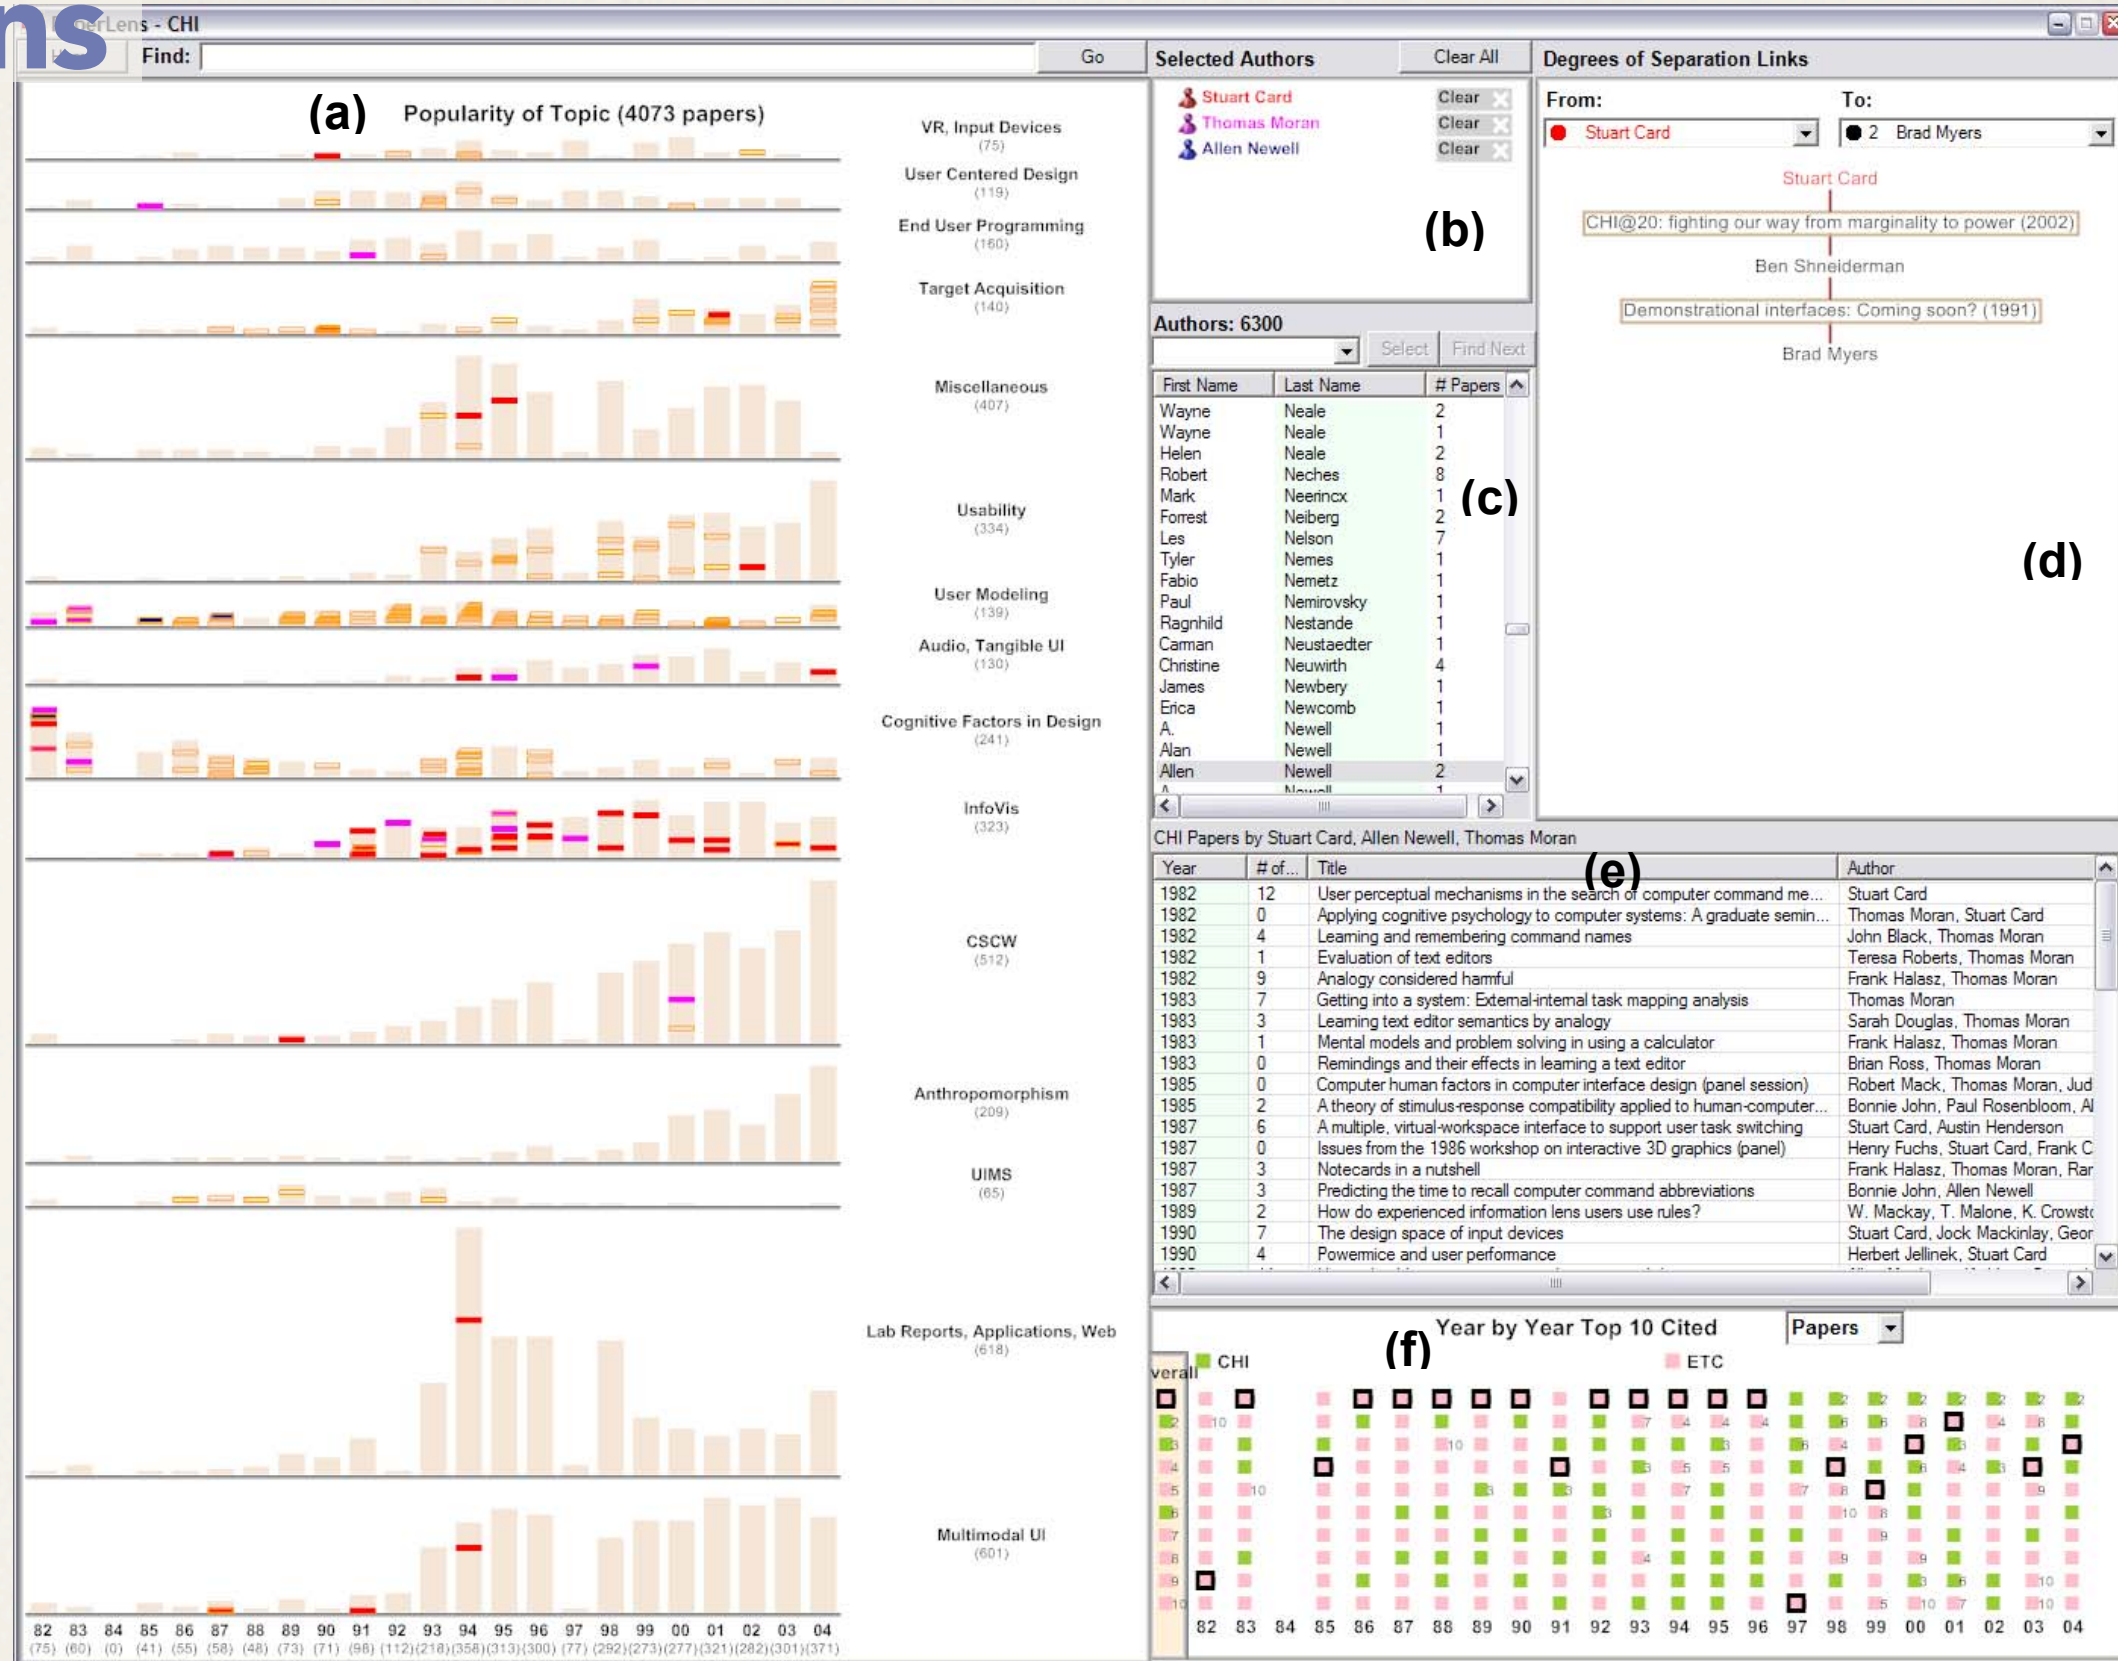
ns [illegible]erLens - CHI
Find: Go

(a) Popularity of Topic (4073 papers)

VR, Input Devices (75)
User Centered Design (119)
End User Programming (160)
Target Acquisition (140)
Miscellaneous (407)
Usability (334)
User Modeling (139)
Audio, Tangible UI (130)
Cognitive Factors in Design (241)
InfoVis (323)
CSCW (512)
Anthropomorphism (209)
UIMS (65)
Lab Reports, Applications, Web (618)
Multimodal UI (601)

82 83 84 85 86 87 88 89 90 91 92 93 94 95 96 97 98 99 00 01 02 03 04
(75) (60) (0) (41) (55) (58) (48) (73) (71) (98) (112) (218) (358) (313) (300) (77) (292) (273) (277) (321) (282) (301) (371)

Selected Authors Clear All
Stuart Card Clear
Thomas Moran Clear
Allen Newell Clear
(b)

Authors: 6300
Select Find Next

| First Name | Last Name | # Papers |
|---|---|---|
| Wayne | Neale | 2 |
| Wayne | Neale | 1 |
| Helen | Neale | 2 |
| Robert | Neches | 8 |
| Mark | Neerincx | 1 |
| Forrest | Neiberg | 2 |
| Les | Nelson | 7 |
| Tyler | Nemes | 1 |
| Fabio | Nemetz | 1 |
| Paul | Nemirovsky | 1 |
| Ragnhild | Nestande | 1 |
| Carman | Neustaedter | 1 |
| Christine | Neuwirth | 4 |
| James | Newbery | 1 |
| Erica | Newcomb | 1 |
| A. | Newell | 1 |
| Alan | Newell | 1 |
| Allen | Newell | 2 |

(c)

Degrees of Separation Links
From: Stuart Card
To: 2 Brad Myers
Stuart Card
CHI@20: fighting our way from marginality to power (2002)
Ben Shneiderman
Demonstrational interfaces: Coming soon? (1991)
Brad Myers
(d)

CHI Papers by Stuart Card, Allen Newell, Thomas Moran
(e)

| Year | # of... | Title | Author |
|---|---|---|---|
| 1982 | 12 | User perceptual mechanisms in the search of computer command me... | Stuart Card |
| 1982 | 0 | Applying cognitive psychology to computer systems: A graduate semin... | Thomas Moran, Stuart Card |
| 1982 | 4 | Learning and remembering command names | John Black, Thomas Moran |
| 1982 | 1 | Evaluation of text editors | Teresa Roberts, Thomas Moran |
| 1982 | 9 | Analogy considered harmful | Frank Halasz, Thomas Moran |
| 1983 | 7 | Getting into a system: External-internal task mapping analysis | Thomas Moran |
| 1983 | 3 | Learning text editor semantics by analogy | Sarah Douglas, Thomas Moran |
| 1983 | 1 | Mental models and problem solving in using a calculator | Frank Halasz, Thomas Moran |
| 1983 | 0 | Remindings and their effects in learning a text editor | Brian Ross, Thomas Moran |
| 1985 | 0 | Computer human factors in computer interface design (panel session) | Robert Mack, Thomas Moran, Jud |
| 1985 | 2 | A theory of stimulus-response compatibility applied to human-computer... | Bonnie John, Paul Rosenbloom, Al |
| 1987 | 6 | A multiple, virtual-workspace interface to support user task switching | Stuart Card, Austin Henderson |
| 1987 | 0 | Issues from the 1986 workshop on interactive 3D graphics (panel) | Henry Fuchs, Stuart Card, Frank C |
| 1987 | 3 | Notecards in a nutshell | Frank Halasz, Thomas Moran, Rar |
| 1987 | 3 | Predicting the time to recall computer command abbreviations | Bonnie John, Allen Newell |
| 1989 | 2 | How do experienced information lens users use rules? | W. Mackay, T. Malone, K. Crowst |
| 1990 | 7 | The design space of input devices | Stuart Card, Jock Mackinlay, Geor |
| 1990 | 4 | Powermice and user performance | Herbert Jellinek, Stuart Card |

Year by Year Top 10 Cited Papers
(f)
verall CHI ETC
82 83 84 85 86 87 88 89 90 91 92 93 94 95 96 97 98 99 00 01 02 03 04